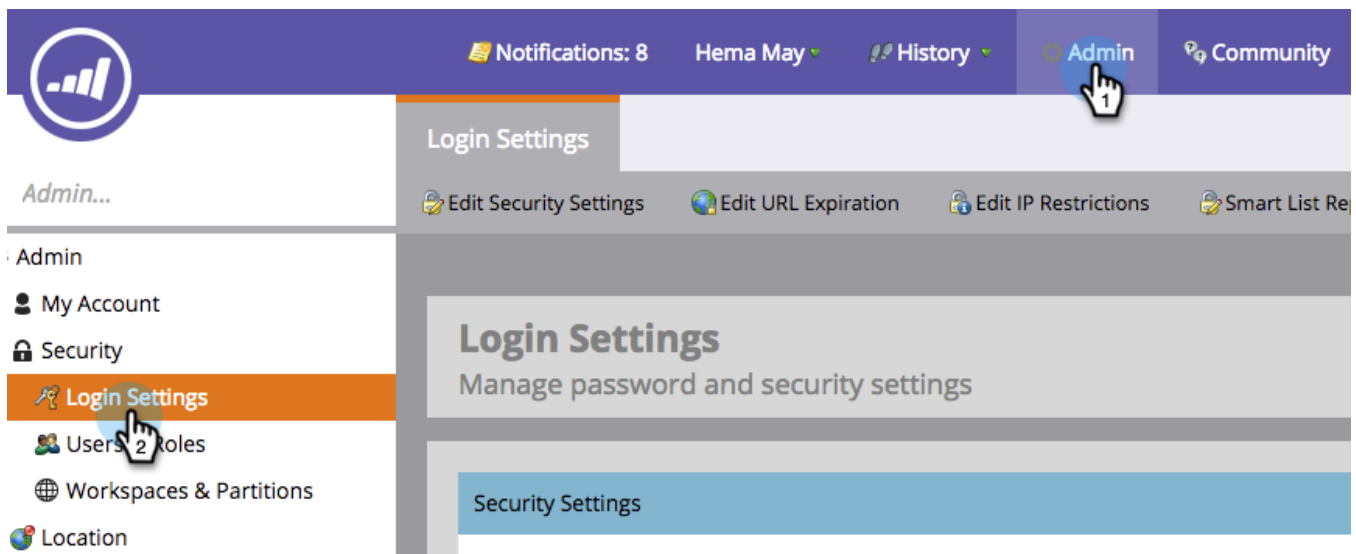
Notifications: 8 Hema May History Admin Community

1

Login Settings

Admin...

Edit Security Settings Edit URL Expiration Edit IP Restrictions Smart List Re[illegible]

Admin

My Account

Security

Login Settings

Users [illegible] Roles

2

Workspaces & Partitions

Location

Login Settings

Manage password and security settings

Security Settings